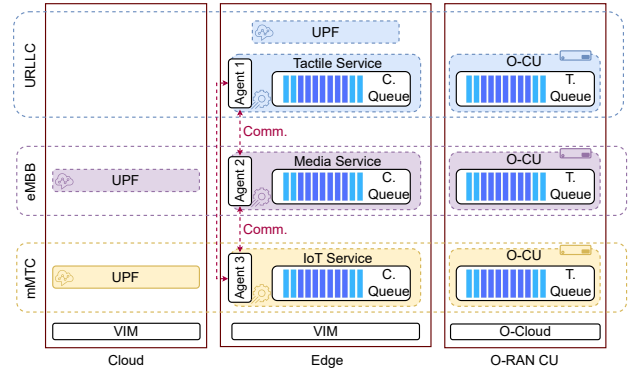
URLLC
eMBB
mMTC

UPF
UPF
VIM
Cloud

UPF
Agent 1
Tactile Service
C. Queue
Comm.
Agent 2
Media Service
C. Queue
Comm.
Agent 3
IoT Service
C. Queue
VIM
Edge

O-CU
T. Queue
O-CU
T. Queue
O-CU
T. Queue
O-Cloud
O-RAN CU